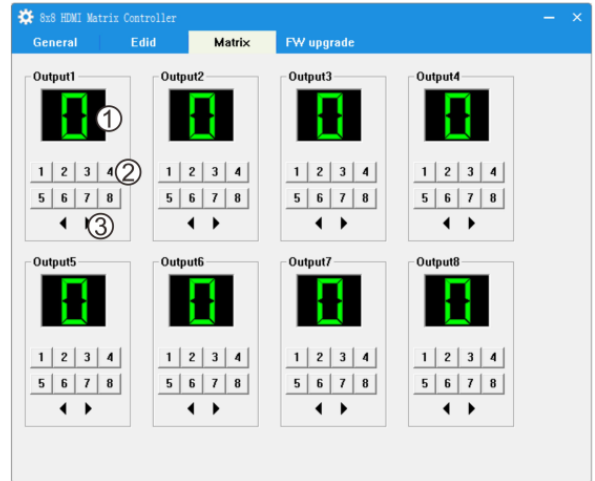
8x8 HDMI Matrix Controller

General | Edid | Matrix | FW upgrade

Output1
0
①
1 2 3 4 ②
5 6 7 8
◀ ③

Output2
0
1 2 3 4
5 6 7 8
◀ ▶

Output3
0
1 2 3 4
5 6 7 8
◀ ▶

Output4
0
1 2 3 4
5 6 7 8
◀ ▶

Output5
0
1 2 3 4
5 6 7 8
◀ ▶

Output6
0
1 2 3 4
5 6 7 8
◀ ▶

Output7
0
1 2 3 4
5 6 7 8
◀ ▶

Output8
0
1 2 3 4
5 6 7 8
◀ ▶